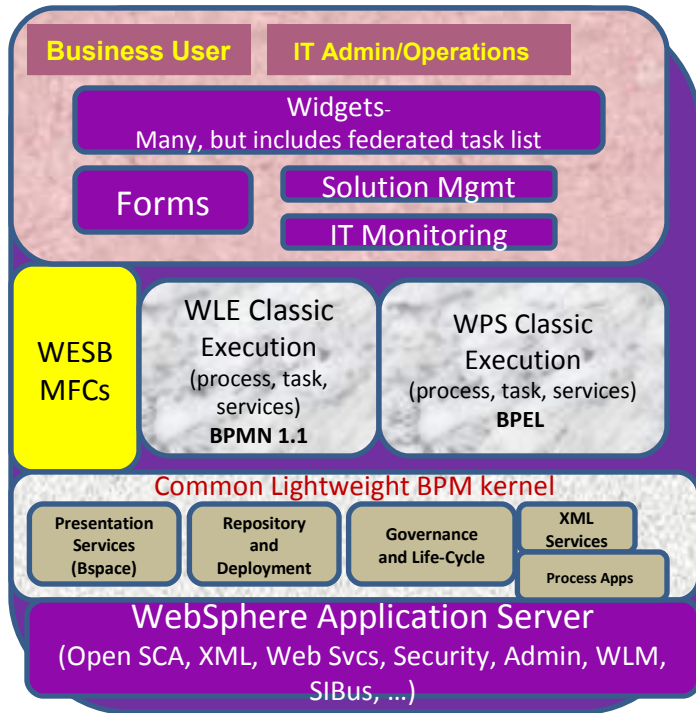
Business User

IT Admin/Operations

Widgets-
Many, but includes federated task list

Forms

Solution Mgmt

IT Monitoring

WESB MFCs

WLE Classic Execution (process, task, services) BPMN 1.1

WPS Classic Execution (process, task, services) BPEL

Common Lightweight BPM kernel

Presentation Services (Bspace)

Repository and Deployment

Governance and Life-Cycle

XML Services

Process Apps

WebSphere Application Server
(Open SCA, XML, Web Svcs, Security, Admin, WLM, SIBus, …)